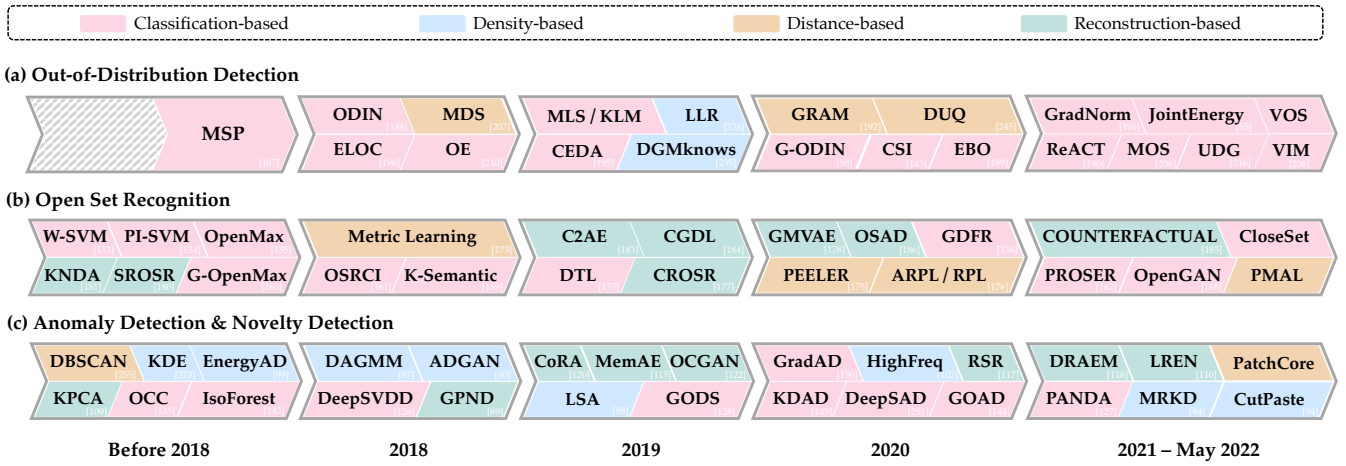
Classification-based | Density-based | Distance-based | Reconstruction-based

(a) Out-of-Distribution Detection

MSP [187]

ODIN [186] | MDS [207] | ELOC [196] | OE [210]

MLS / KLM | LLR [238] | CEDA [195] | DGMknows [239]

GRAM [192] | DUQ [245] | G-ODIN [58] | CSI [143] | EBO [189]

GradNorm [191] | JointEnergy [55] | VOS | ReACT [190] | MOS [206] | UDG [216] | VIM [204]

(b) Open Set Recognition

W-SVM [153] | PI-SVM [152] | OpenMax [155] | KNDA [181] | SROSR [180] | G-OpenMax [160]

Metric Learning [173] | OSRCI [161] | K-Semantic [169]

C2AE [183] | CGDL [184] | DTL [157] | CROSR [177]

GMVAE [178] | OSAD [186] | GDFR [159] | PEELER [175] | ARPL / RPL [176]

COUNTERFACTUAL [185] | CloseSet | PROSER [174] | OpenGAN [189] | PMAL

(c) Anomaly Detection & Novelty Detection

DBSCAN [235] | KDE [273] | EnergyAD [79] | KPCA [109] | OCC [125] | IsoForest [142]

DAGMM [87] | ADGAN [101] | DeepSVDD [126] | GPND [89]

CoRA [120] | MemAE [115] | OCGAN [122] | LSA [98] | GODS [128]

GradAD [130] | HighFreq | RSR [117] | KDAD [143] | DeepSAD [291] | GOAD [144]

DRAEM [118] | LREN [110] | PatchCore | PANDA [127] | MRKD [34] | CutPaste [94]

Before 2018 | 2018 | 2019 | 2020 | 2021 – May 2022